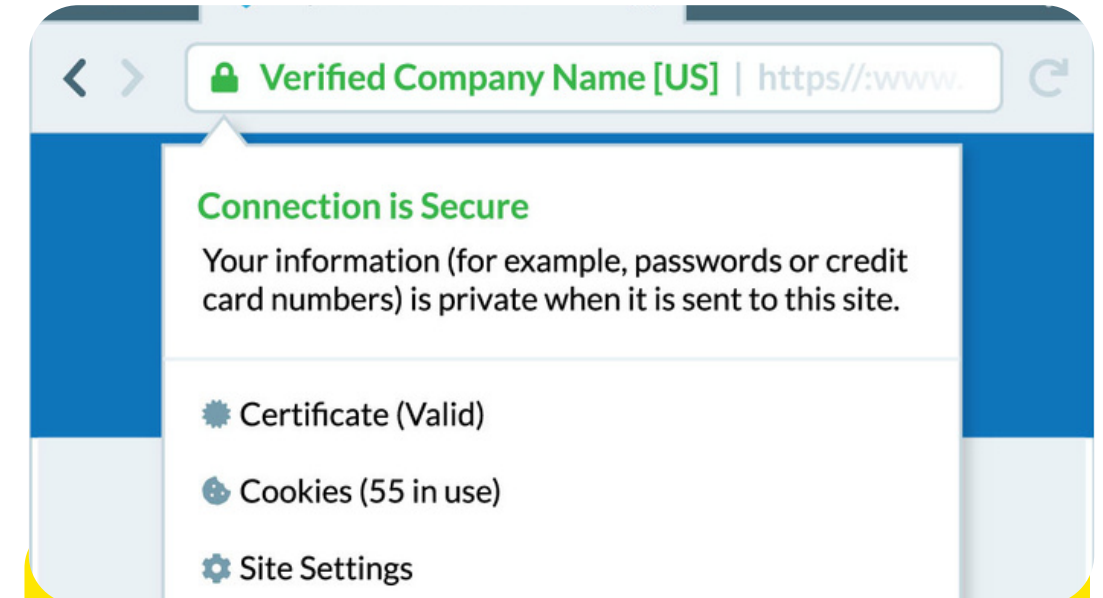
Verified Company Name [US] | https//:www.

Connection is Secure

Your information (for example, passwords or credit card numbers) is private when it is sent to this site.

Certificate (Valid)

Cookies (55 in use)

Site Settings